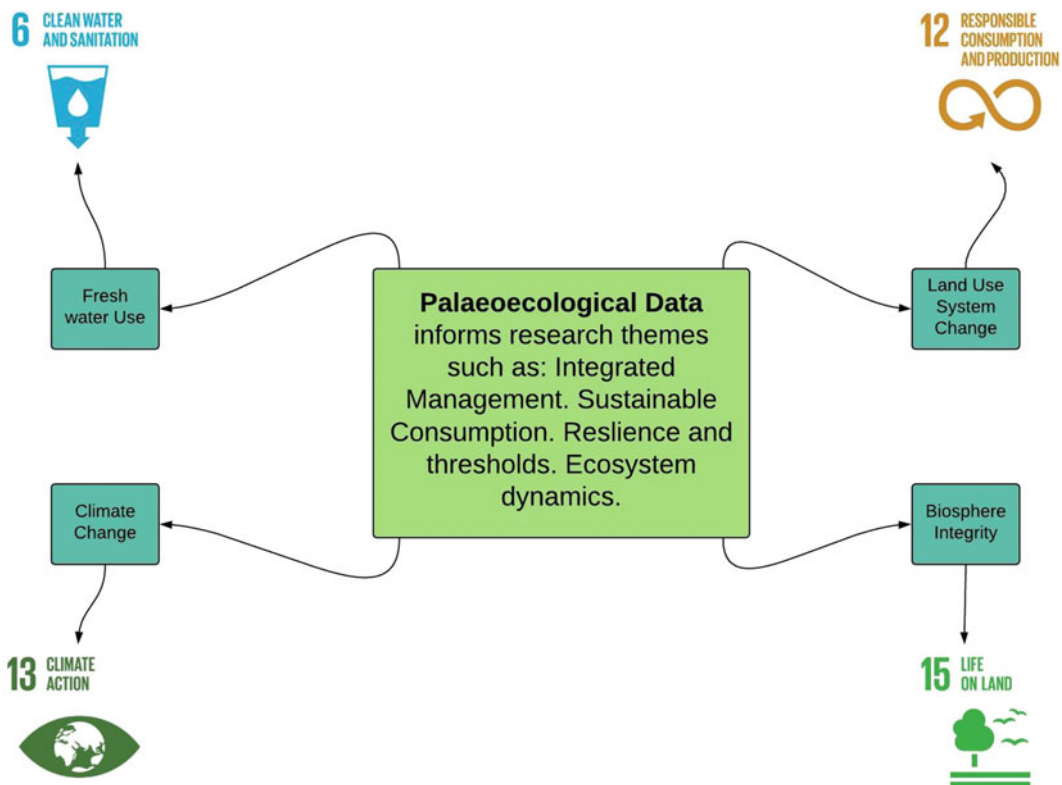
6 CLEAN WATER AND SANITATION

12 RESPONSIBLE CONSUMPTION AND PRODUCTION

Fresh water Use

Palaeoecological Data informs research themes such as: Integrated Management. Sustainable Consumption. Reslience and thresholds. Ecosystem dynamics.

Land Use System Change

Climate Change

Biosphere Integrity

13 CLIMATE ACTION

15 LIFE ON LAND